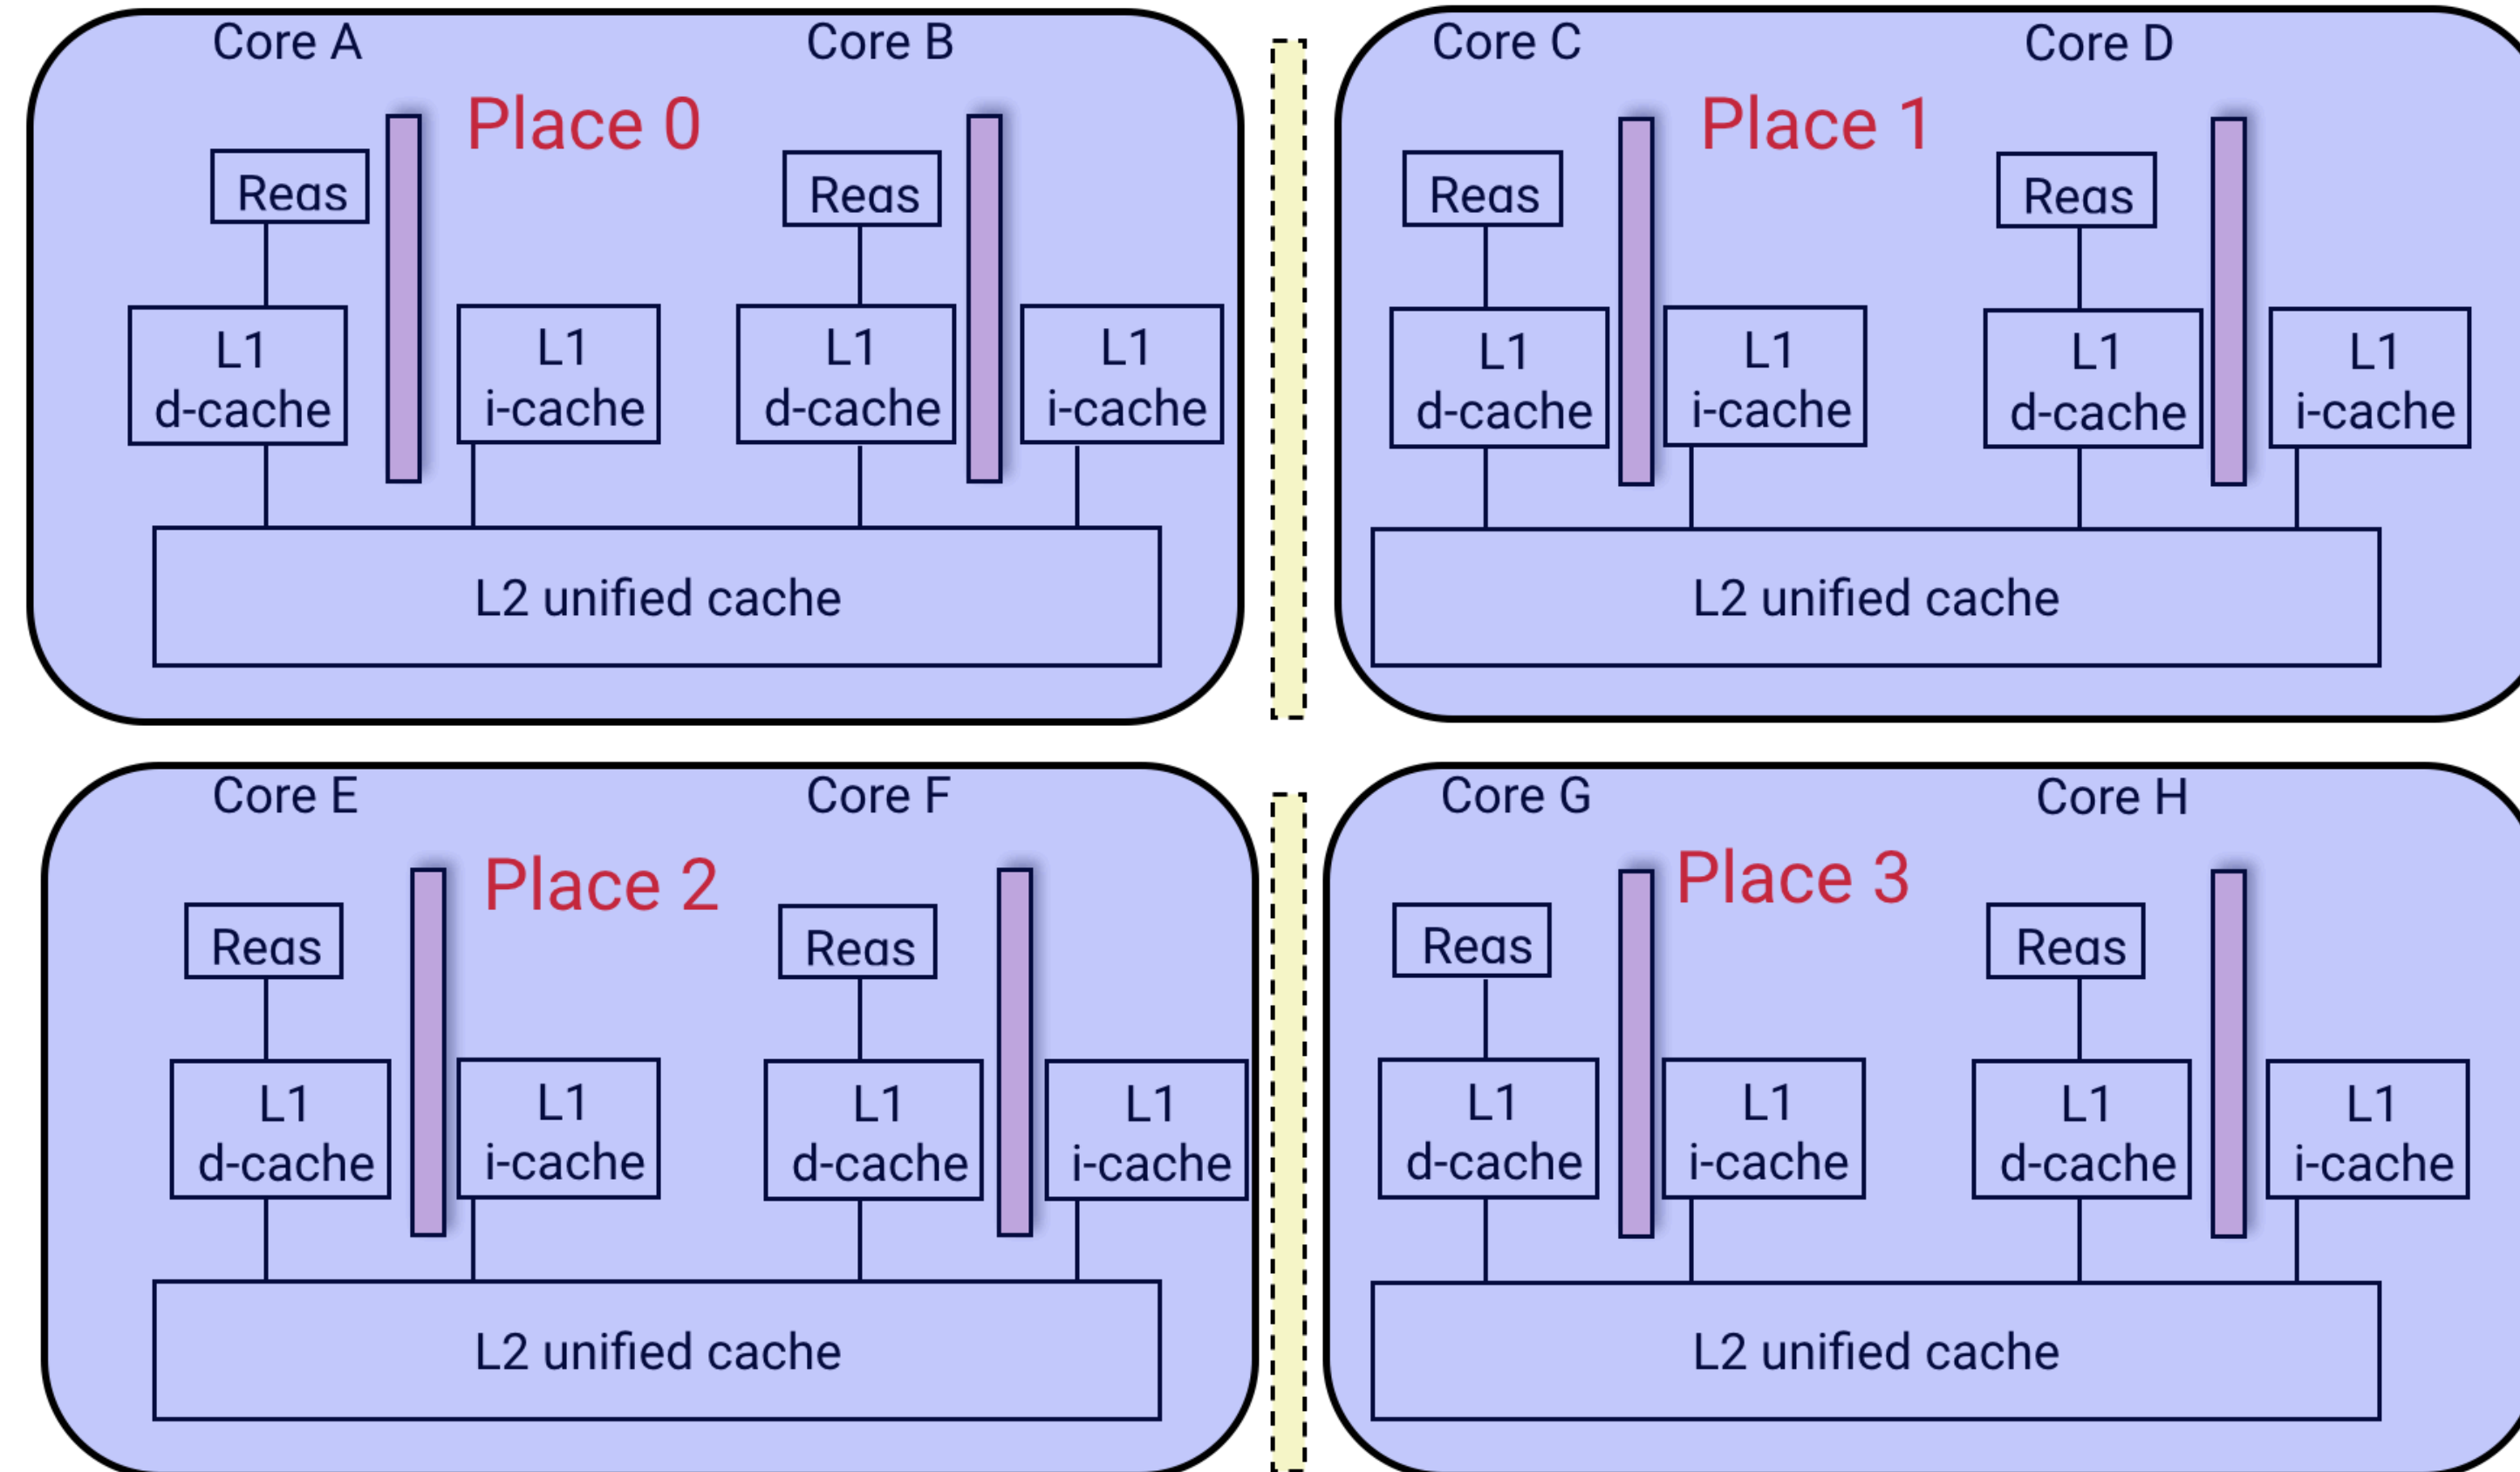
Core A Core B
Place 0
Regs Regs
L1 d-cache L1 i-cache L1 d-cache L1 i-cache
L2 unified cache

Core C Core D
Place 1
Regs Regs
L1 d-cache L1 i-cache L1 d-cache L1 i-cache
L2 unified cache

Core E Core F
Place 2
Regs Regs
L1 d-cache L1 i-cache L1 d-cache L1 i-cache
L2 unified cache

Core G Core H
Place 3
Regs Regs
L1 d-cache L1 i-cache L1 d-cache L1 i-cache
L2 unified cache